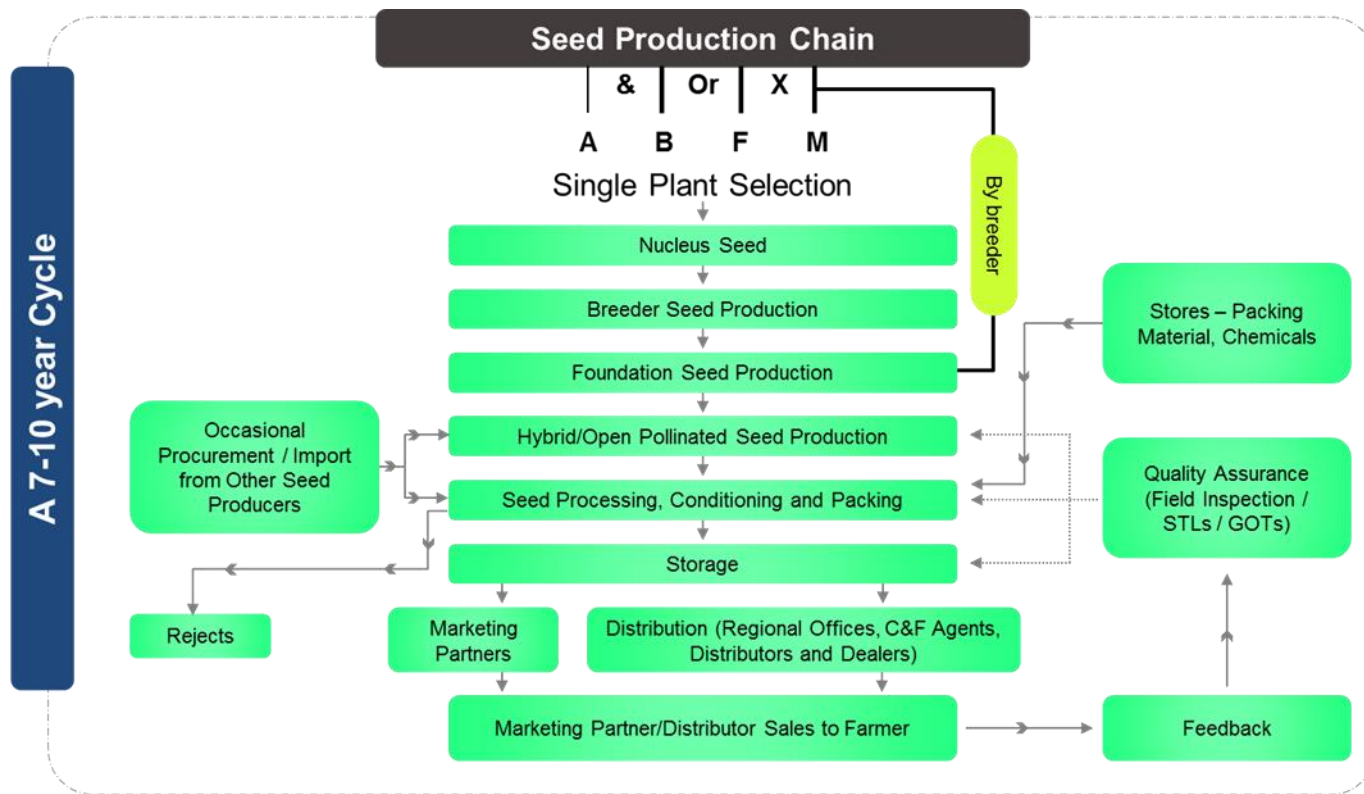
Seed Production Chain

&
Or
X

A
B
F
M

Single Plant Selection

By breeder

A 7-10 year Cycle

Nucleus Seed

Breeder Seed Production

Foundation Seed Production

Stores – Packing Material, Chemicals

Occasional Procurement / Import from Other Seed Producers

Hybrid/Open Pollinated Seed Production

Seed Processing, Conditioning and Packing

Quality Assurance (Field Inspection / STLs / GOTs)

Storage

Rejects

Marketing Partners

Distribution (Regional Offices, C&F Agents, Distributors and Dealers)

Marketing Partner/Distributor Sales to Farmer

Feedback